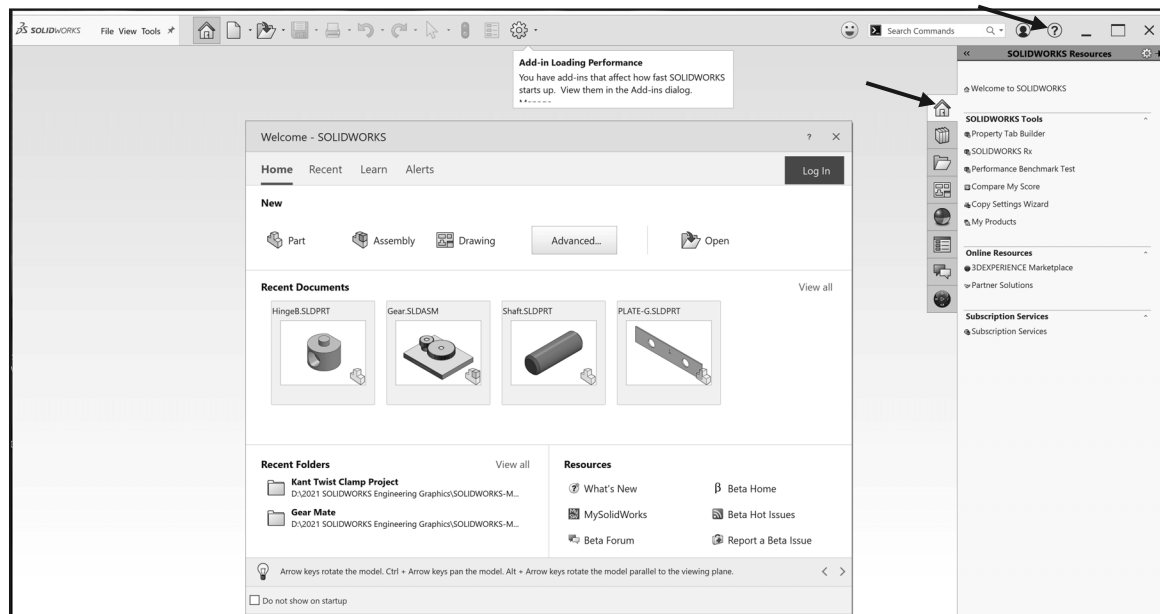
SOLIDWORKS File View Tools

Add-in Loading Performance
You have add-ins that affect how fast SOLIDWORKS starts up. View them in the Add-ins dialog.
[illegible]

Search Commands

SOLIDWORKS Resources

Welcome to SOLIDWORKS

SOLIDWORKS Tools
Property Tab Builder
SOLIDWORKS Rx
Performance Benchmark Test
Compare My Score
Copy Settings Wizard
My Products

Online Resources
3DEXPERIENCE Marketplace
Partner Solutions

Subscription Services
Subscription Services

Welcome - SOLIDWORKS

Home Recent Learn Alerts

Log In

New

Part Assembly Drawing Advanced... Open

Recent Documents

View all

HingeB.SLDPRT
Gear.SLDASM
Shaft.SLDPRT
PLATE-G.SLDPRT

Recent Folders

View all

Kant Twist Clamp Project
D:\2021 SOLIDWORKS Engineering Graphics\SOLIDWORKS-M...

Gear Mate
D:\2021 SOLIDWORKS Engineering Graphics\SOLIDWORKS-M...

Resources

What's New
β Beta Home
MySolidWorks
Beta Hot Issues
Beta Forum
Report a Beta Issue

Arrow keys rotate the model. Ctrl + Arrow keys pan the model. Alt + Arrow keys rotate the model parallel to the viewing plane.

Do not show on startup